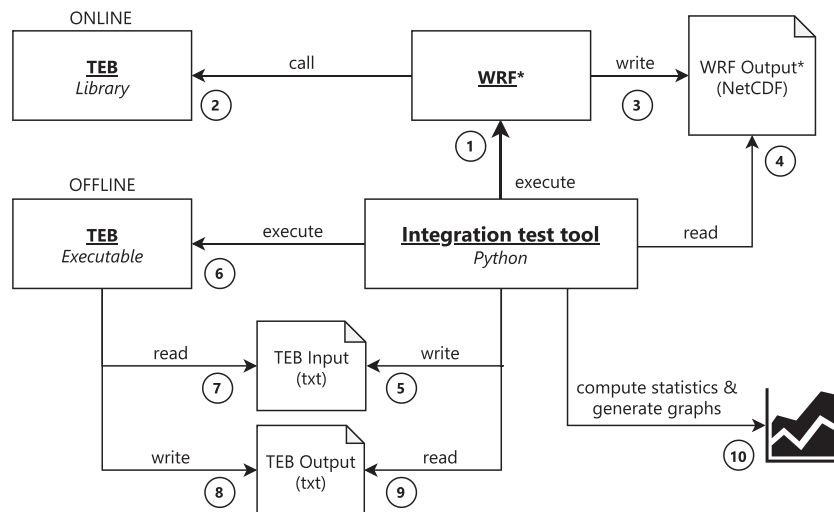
ONLINE

TEB
Library

call

2

WRF*

write

3

WRF Output*
(NetCDF)

1

4

execute

OFFLINE

TEB
Executable

execute

6

Integration test tool
Python

read

read

7

TEB Input
(txt)

write

5

compute statistics & generate graphs

10

write

8

TEB Output
(txt)

read

9